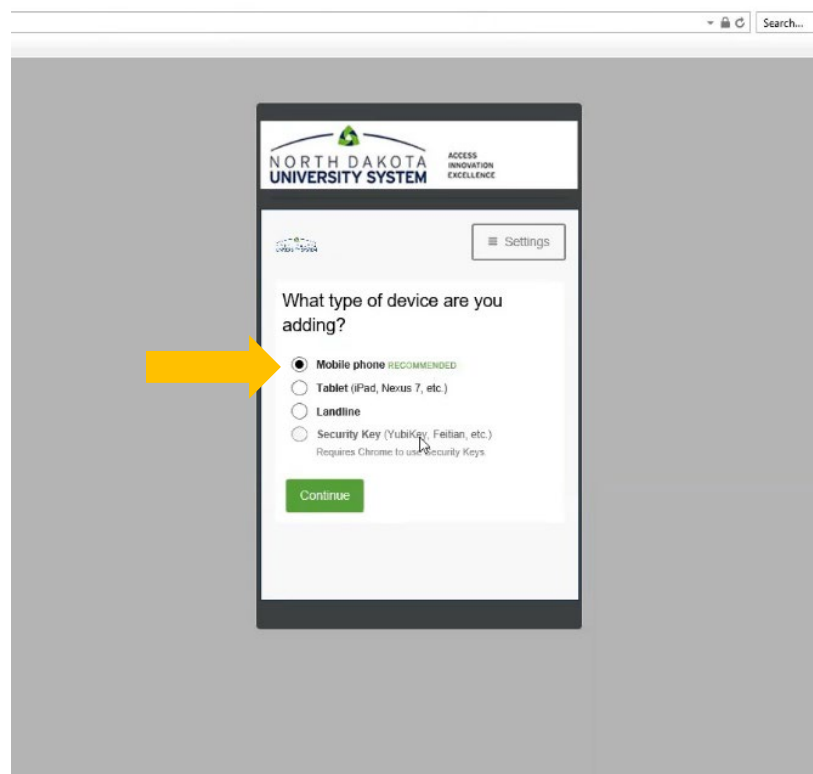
Search...

NORTH DAKOTA UNIVERSITY SYSTEM

ACCESS
INNOVATION
EXCELLENCE

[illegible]

≡ Settings

What type of device are you adding?

Mobile phone RECOMMENDED

Tablet (iPad, Nexus 7, etc.)

Landline

Security Key (YubiKey, Feitian, etc.)
Requires Chrome to use Security Keys

Continue